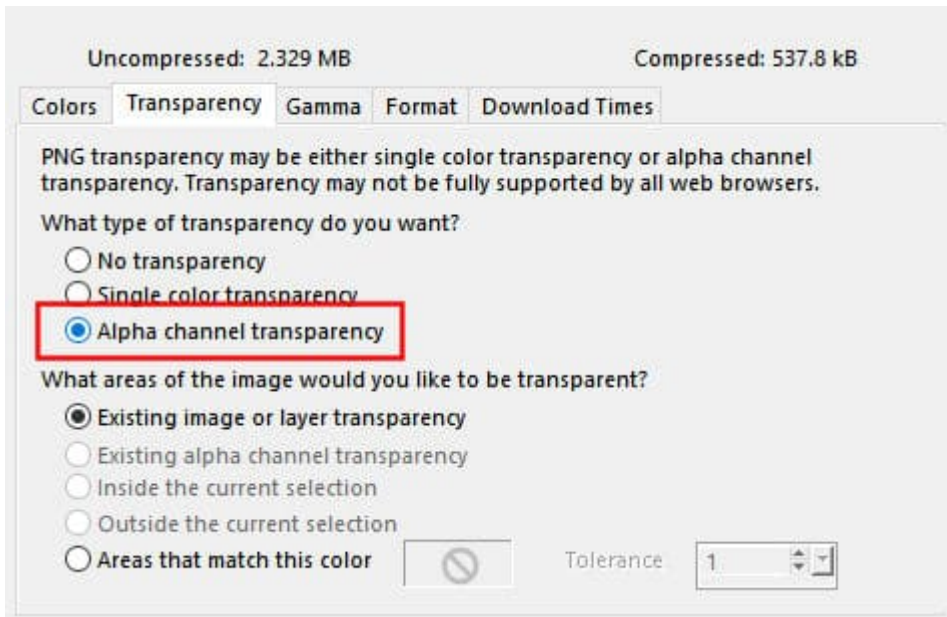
Uncompressed: 2.329 MB

Compressed: 537.8 kB

Colors | Transparency | Gamma | Format | Download Times

PNG transparency may be either single color transparency or alpha channel transparency. Transparency may not be fully supported by all web browsers.

What type of transparency do you want?

No transparency
Single color transparency
Alpha channel transparency

What areas of the image would you like to be transparent?

Existing image or layer transparency
Existing alpha channel transparency
Inside the current selection
Outside the current selection
Areas that match this color

Tolerance 1